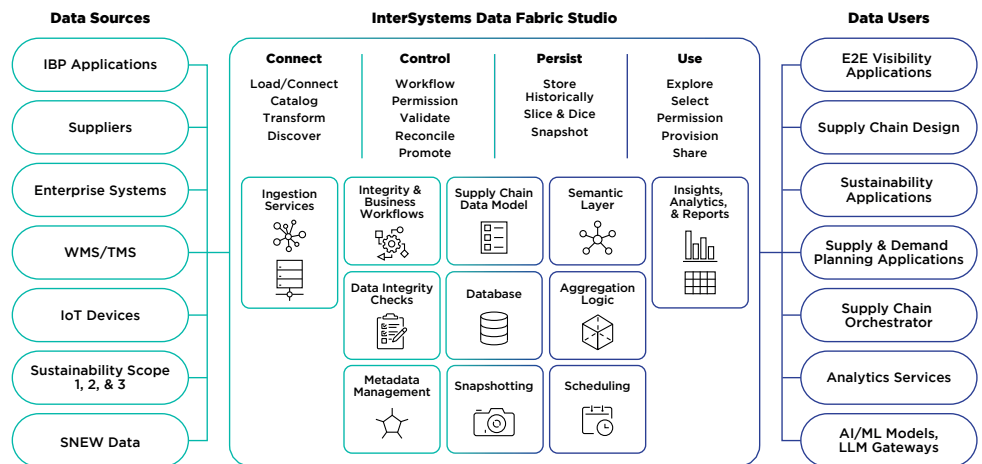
Data Sources

IBP Applications

Suppliers

Enterprise Systems

WMS/TMS

IoT Devices

Sustainability Scope 1, 2, & 3

SNEW Data

InterSystems Data Fabric Studio

| Connect | Control | Persist | Use |
|---|---|---|---|
| Load/Connect<br>Catalog<br>Transform<br>Discover | Workflow<br>Permission<br>Validate<br>Reconcile<br>Promote | Store Historically<br>Slice & Dice<br>Snapshot | Explore<br>Select<br>Permission<br>Provision<br>Share |

Ingestion Services

Integrity & Business Workflows

Supply Chain Data Model

Semantic Layer

Insights, Analytics, & Reports

Data Integrity Checks

Database

Aggregation Logic

Metadata Management

Snapshotting

Scheduling

Data Users

E2E Visibility Applications

Supply Chain Design

Sustainability Applications

Supply & Demand Planning Applications

Supply Chain Orchestrator

Analytics Services

AI/ML Models, LLM Gateways